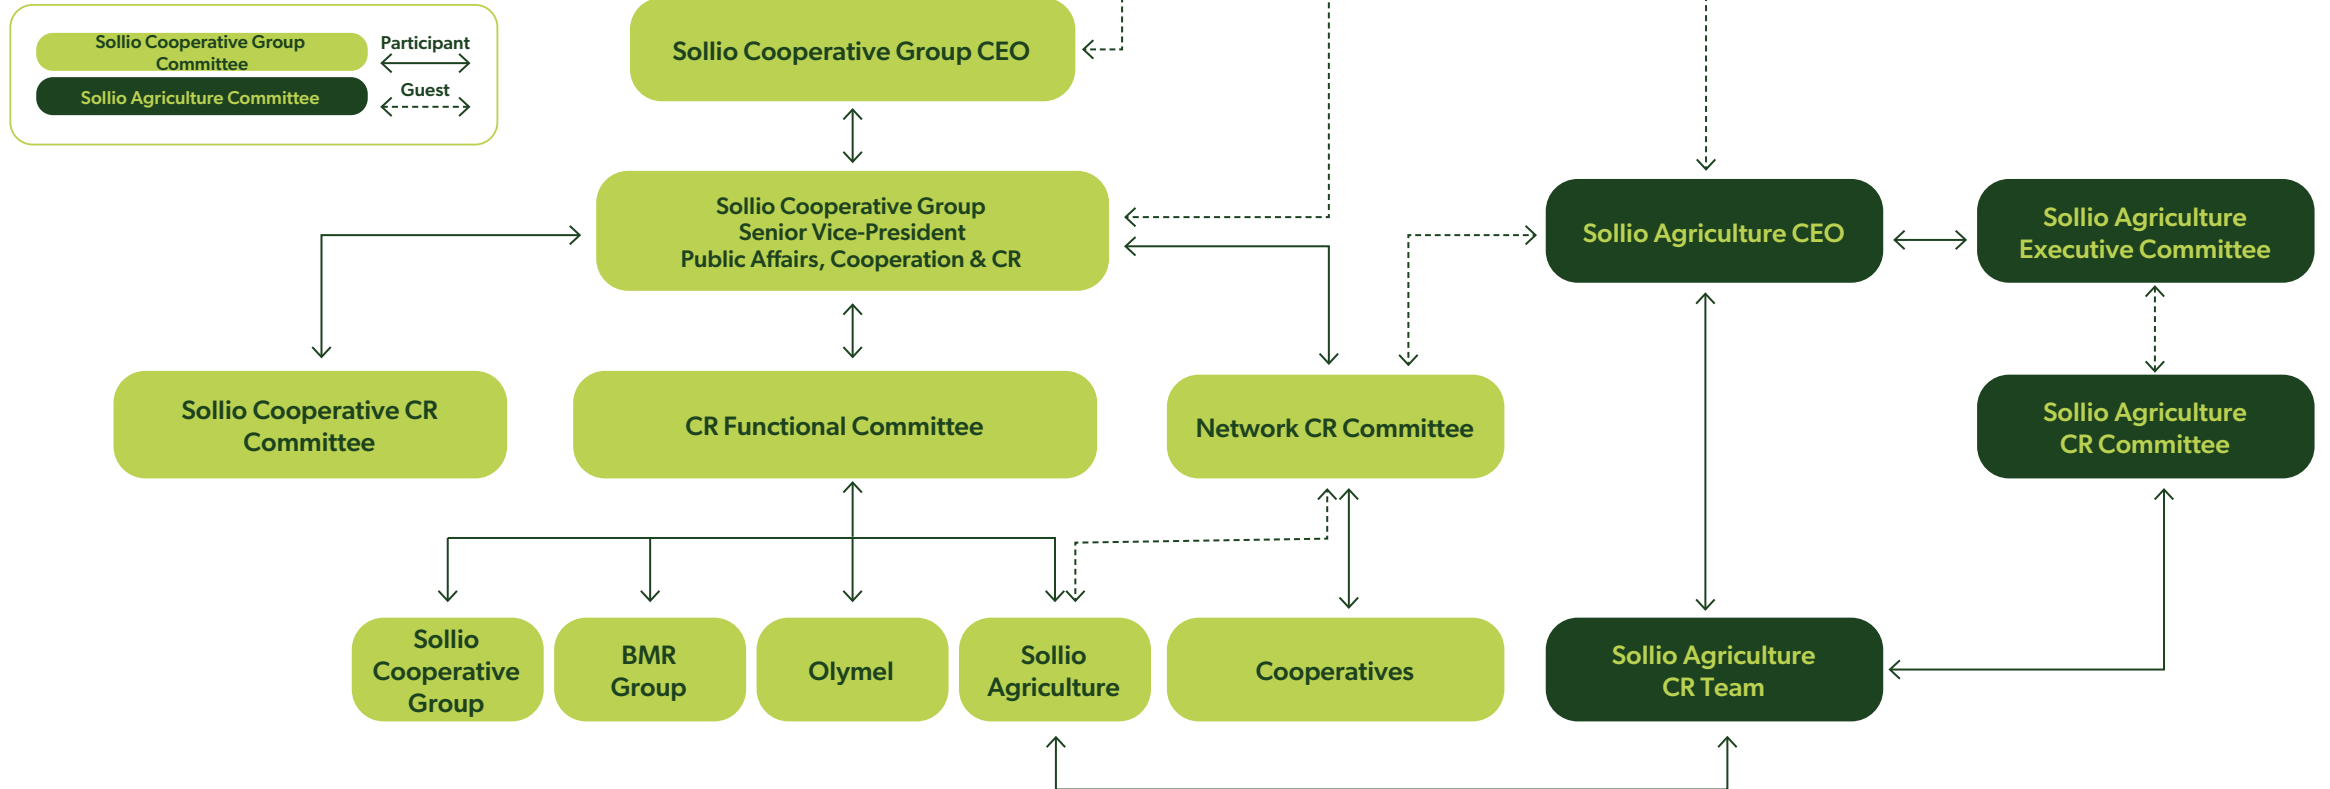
Sollio Cooperative Group Committee

Participant

Sollio Agriculture Committee

Guest

Sollio Cooperative Group CEO

Sollio Cooperative Group Senior Vice-President Public Affairs, Cooperation & CR

Sollio Agriculture CEO

Sollio Agriculture Executive Committee

Sollio Cooperative CR Committee

CR Functional Committee

Network CR Committee

Sollio Agriculture CR Committee

Sollio Cooperative Group

BMR Group

Olymel

Sollio Agriculture

Cooperatives

Sollio Agriculture CR Team